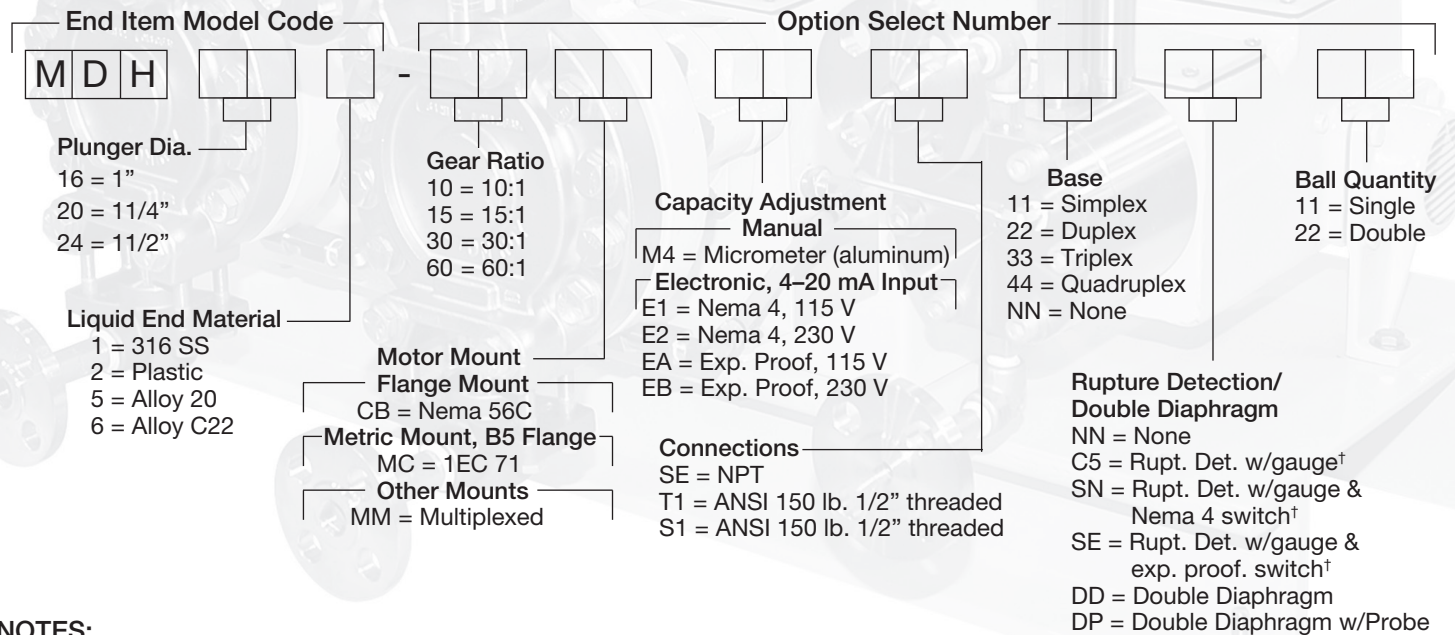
End Item Model Code

Option Select Number

M D H -

Plunger Dia.
16 = 1"
20 = 11/4"
24 = 11/2"

Liquid End Material
1 = 316 SS
2 = Plastic
5 = Alloy 20
6 = Alloy C22

Gear Ratio
10 = 10:1
15 = 15:1
30 = 30:1
60 = 60:1

Motor Mount
Flange Mount
CB = Nema 56C
Metric Mount, B5 Flange
MC = 1EC 71
Other Mounts
MM = Multiplexed

Capacity Adjustment
Manual
M4 = Micrometer (aluminum)
Electronic, 4–20 mA Input
E1 = Nema 4, 115 V
E2 = Nema 4, 230 V
EA = Exp. Proof, 115 V
EB = Exp. Proof, 230 V

Connections
SE = NPT
T1 = ANSI 150 lb. 1/2" threaded
S1 = ANSI 150 lb. 1/2" threaded

Base
11 = Simplex
22 = Duplex
33 = Triplex
44 = Quadruplex
NN = None

Rupture Detection/
Double Diaphragm
NN = None
C5 = Rupt. Det. w/gauge†
SN = Rupt. Det. w/gauge & Nema 4 switch†
SE = Rupt. Det. w/gauge & exp. proof. switch†
DD = Double Diaphragm
DP = Double Diaphragm w/Probe

Ball Quantity
11 = Single
22 = Double

NOTES: